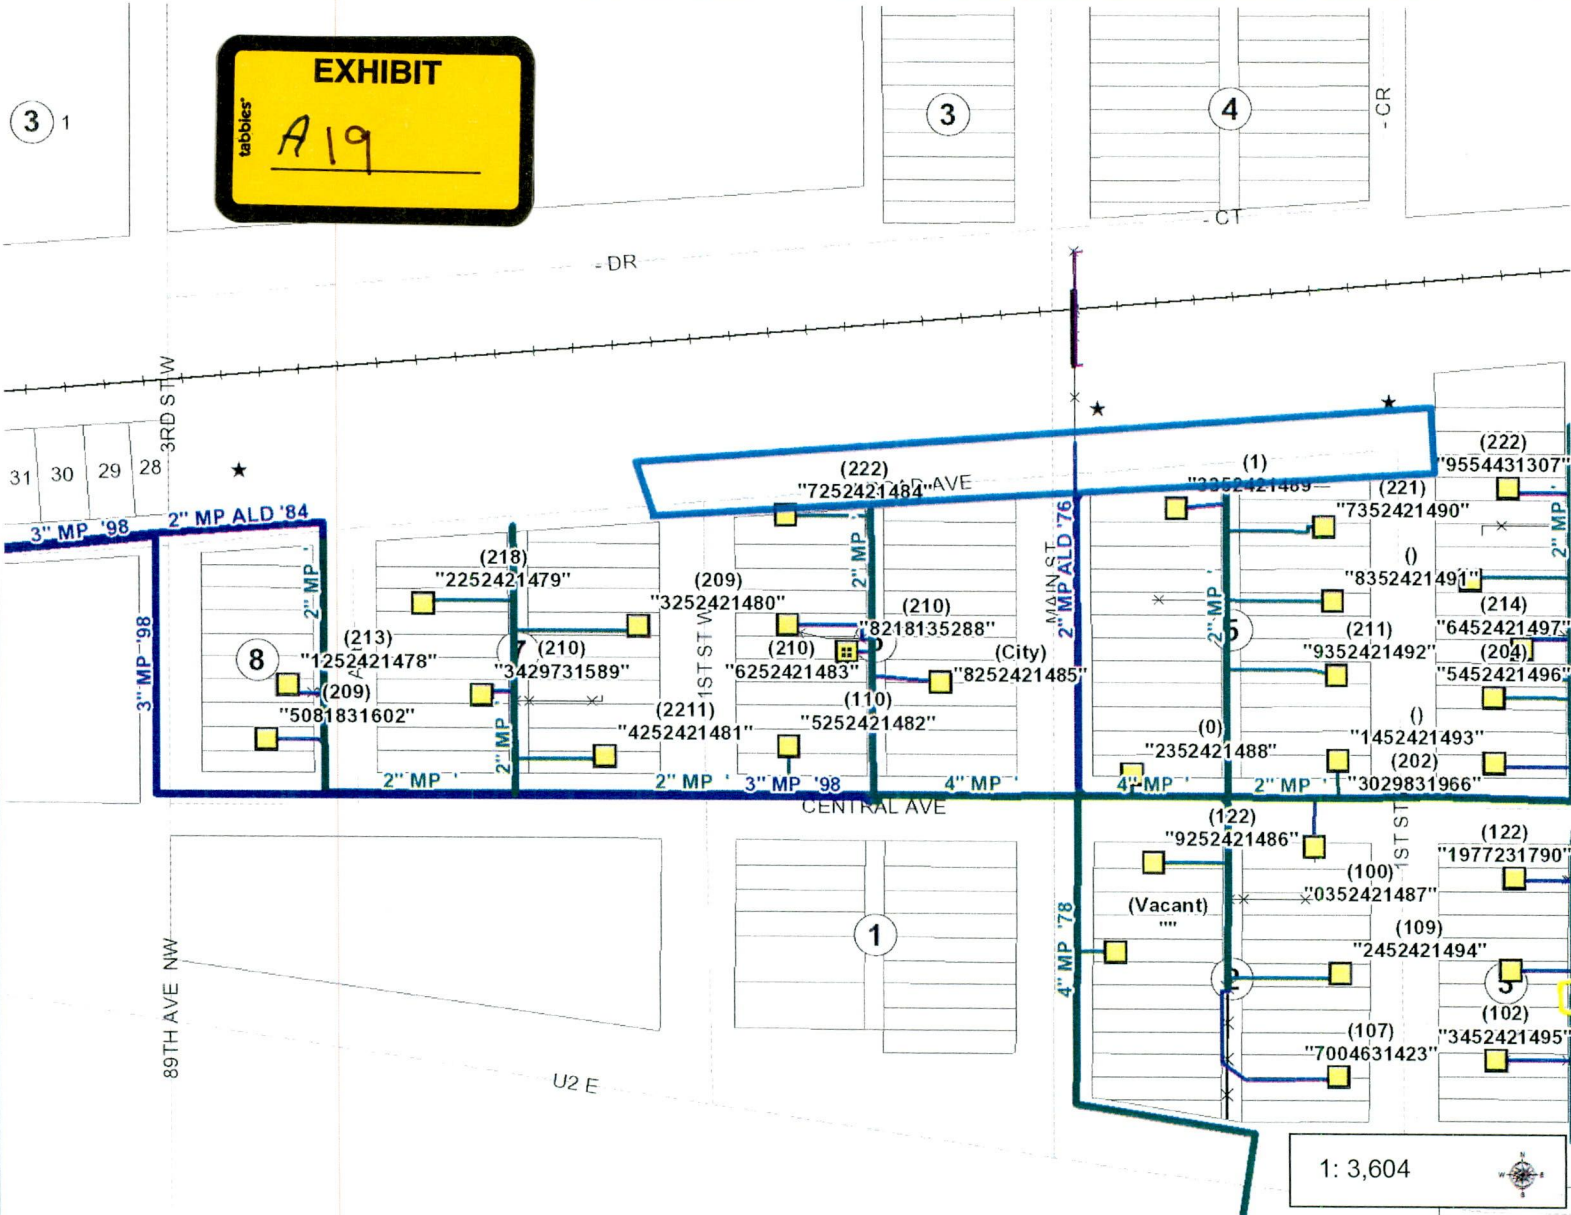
EXHIBIT
tabbies
A19

3 1
3
4
- CR
- CT
- DR
3RD ST W
31 30 29 28
3" MP '98
2" MP ALD '84
(222)
"7252421484" AVE
(1)
"3352421489"
(222)
"9554431307"
(221)
"7352421490"
2" MP
MAIN ST
2" MP ALD '76
()
"8352421491"
(214)
"6452421497"
(211)
"9352421492"
(204)
"5452421496"
()
"1452421493"
(202)
"3029831966"
(0)
"2352421488"
(218)
"2252421479"
(209)
"3252421480"
(210)
"8218135288"
(213)
"1252421478"
8
7
(210)
"3429731589"
(210)
"6252421483"
(City)
"8252421485"
(209)
"5081831602"
(110)
"5252421482"
(2211)
"4252421481"
3" MP '98
2" MP
1ST ST W
2" MP
2" MP
2" MP
3" MP '98
4" MP
4" MP
2" MP
5
CENTRAL AVE
(122)
"9252421486"
(122)
"1977231790"
(100)
"0352421487"
1ST ST
(Vacant)
""
(109)
"2452421494"
4" MP '78
1
2
5
(102)
"3452421495"
(107)
"7004631423"
89TH AVE NW
U2 E
1: 3,604